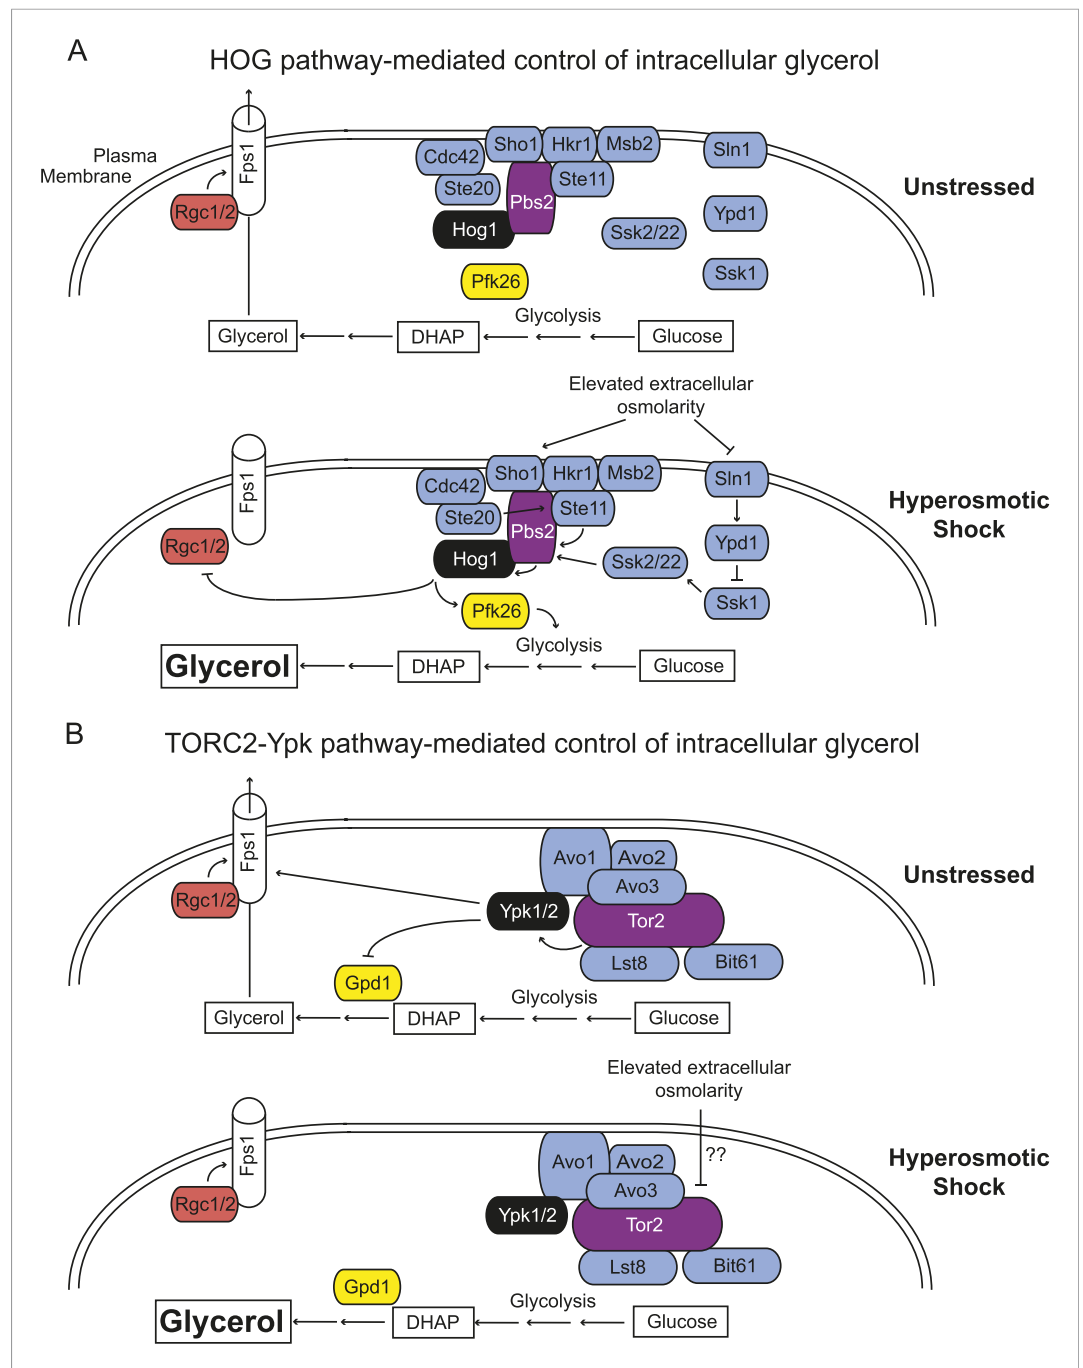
A

HOG pathway-mediated control of intracellular glycerol

Plasma Membrane

Fps1

Rgc1/2

Cdc42

Sho1

Hkr1

Msb2

Sln1

Ste20

Pbs2

Ste11

Unstressed

Hog1

Ssk2/22

Ypd1

Pfk26

Ssk1

Glycolysis

Glycerol

DHAP

Glucose

Elevated extracellular osmolarity

Fps1

Sho1

Hkr1

Msb2

Sln1

Cdc42

Ste20

Ste11

Hyperosmotic Shock

Rgc1/2

Pbs2

Ypd1

Hog1

Ssk2/22

Ssk1

Pfk26

Glycolysis

Glycerol

DHAP

Glucose

B

TORC2-Ypk pathway-mediated control of intracellular glycerol

Fps1

Avo1

Avo2

Avo3

Unstressed

Rgc1/2

Ypk1/2

Tor2

Lst8

Bit61

Gpd1

Glycolysis

Glycerol

DHAP

Glucose

Elevated extracellular osmolarity

Fps1

??

Avo1

Avo2

Hyperosmotic Shock

Avo3

Rgc1/2

Ypk1/2

Tor2

Lst8

Bit61

Gpd1

Glycolysis

Glycerol

DHAP

Glucose